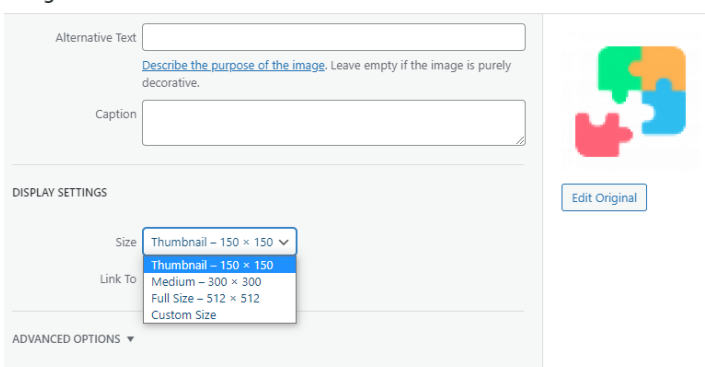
Alternative Text

Describe the purpose of the image. Leave empty if the image is purely decorative.

Caption

DISPLAY SETTINGS

Size Thumbnail – 150 × 150

Thumbnail – 150 × 150
Medium – 300 × 300
Full Size – 512 × 512
Custom Size

Link To

ADVANCED OPTIONS ▼

Edit Original